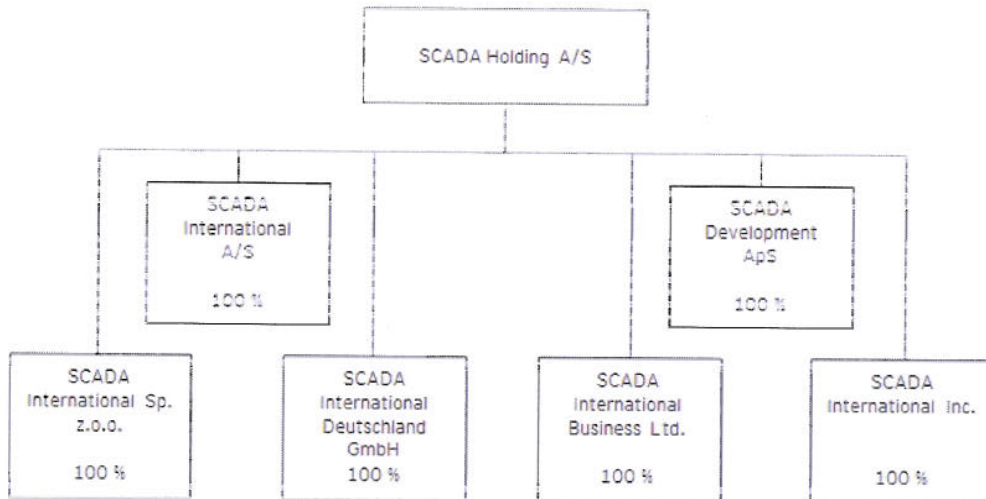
SCADA Holding A/S

SCADA International A/S

100 %

SCADA Development ApS

100 %

SCADA International Sp. z.o.o.

100 %

SCADA International Deutschland GmbH

100 %

SCADA International Business Ltd.

100 %

SCADA International Inc.

100 %